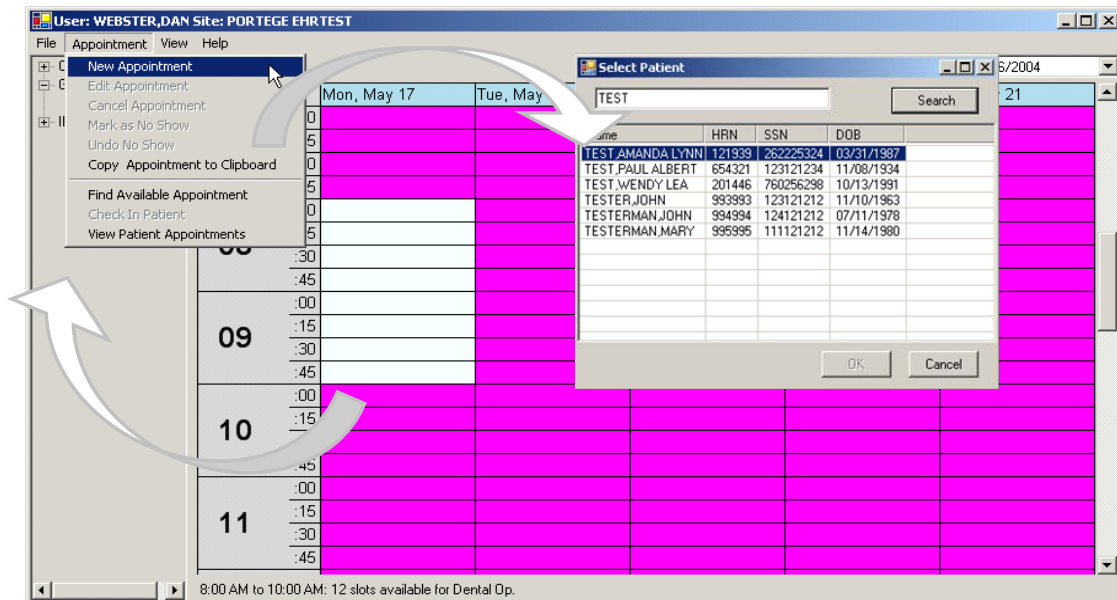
User: WEBSTER,DAN Site: PORTEGE EHRTEST

File Appointment View Help

New Appointment
Edit Appointment
Cancel Appointment
Mark as No Show
Undo No Show
Copy Appointment to Clipboard
Find Available Appointment
Check In Patient
View Patient Appointments

Mon, May 17
Tue, May
21
6/2004

0
5
0
5
0
5
:30
:45
09
:00
:15
:30
:45
10
:00
:15
:45
11
:00
:15
:30
:45

Select Patient

TEST

Search

| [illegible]me | HRN | SSN | DOB |
|---|---|---|---|
| TEST,AMANDA LYNN | 121939 | 262225324 | 03/31/1987 |
| TEST,PAUL ALBERT | 654321 | 123121234 | 11/08/1934 |
| TEST,WENDY LEA | 201446 | 760256298 | 10/13/1991 |
| TESTER,JOHN | 993993 | 123121212 | 11/10/1963 |
| TESTERMAN,JOHN | 994994 | 124121212 | 07/11/1978 |
| TESTERMAN,MARY | 995995 | 111121212 | 11/14/1980 |

OK
Cancel

8:00 AM to 10:00 AM: 12 slots available for Dental Op.